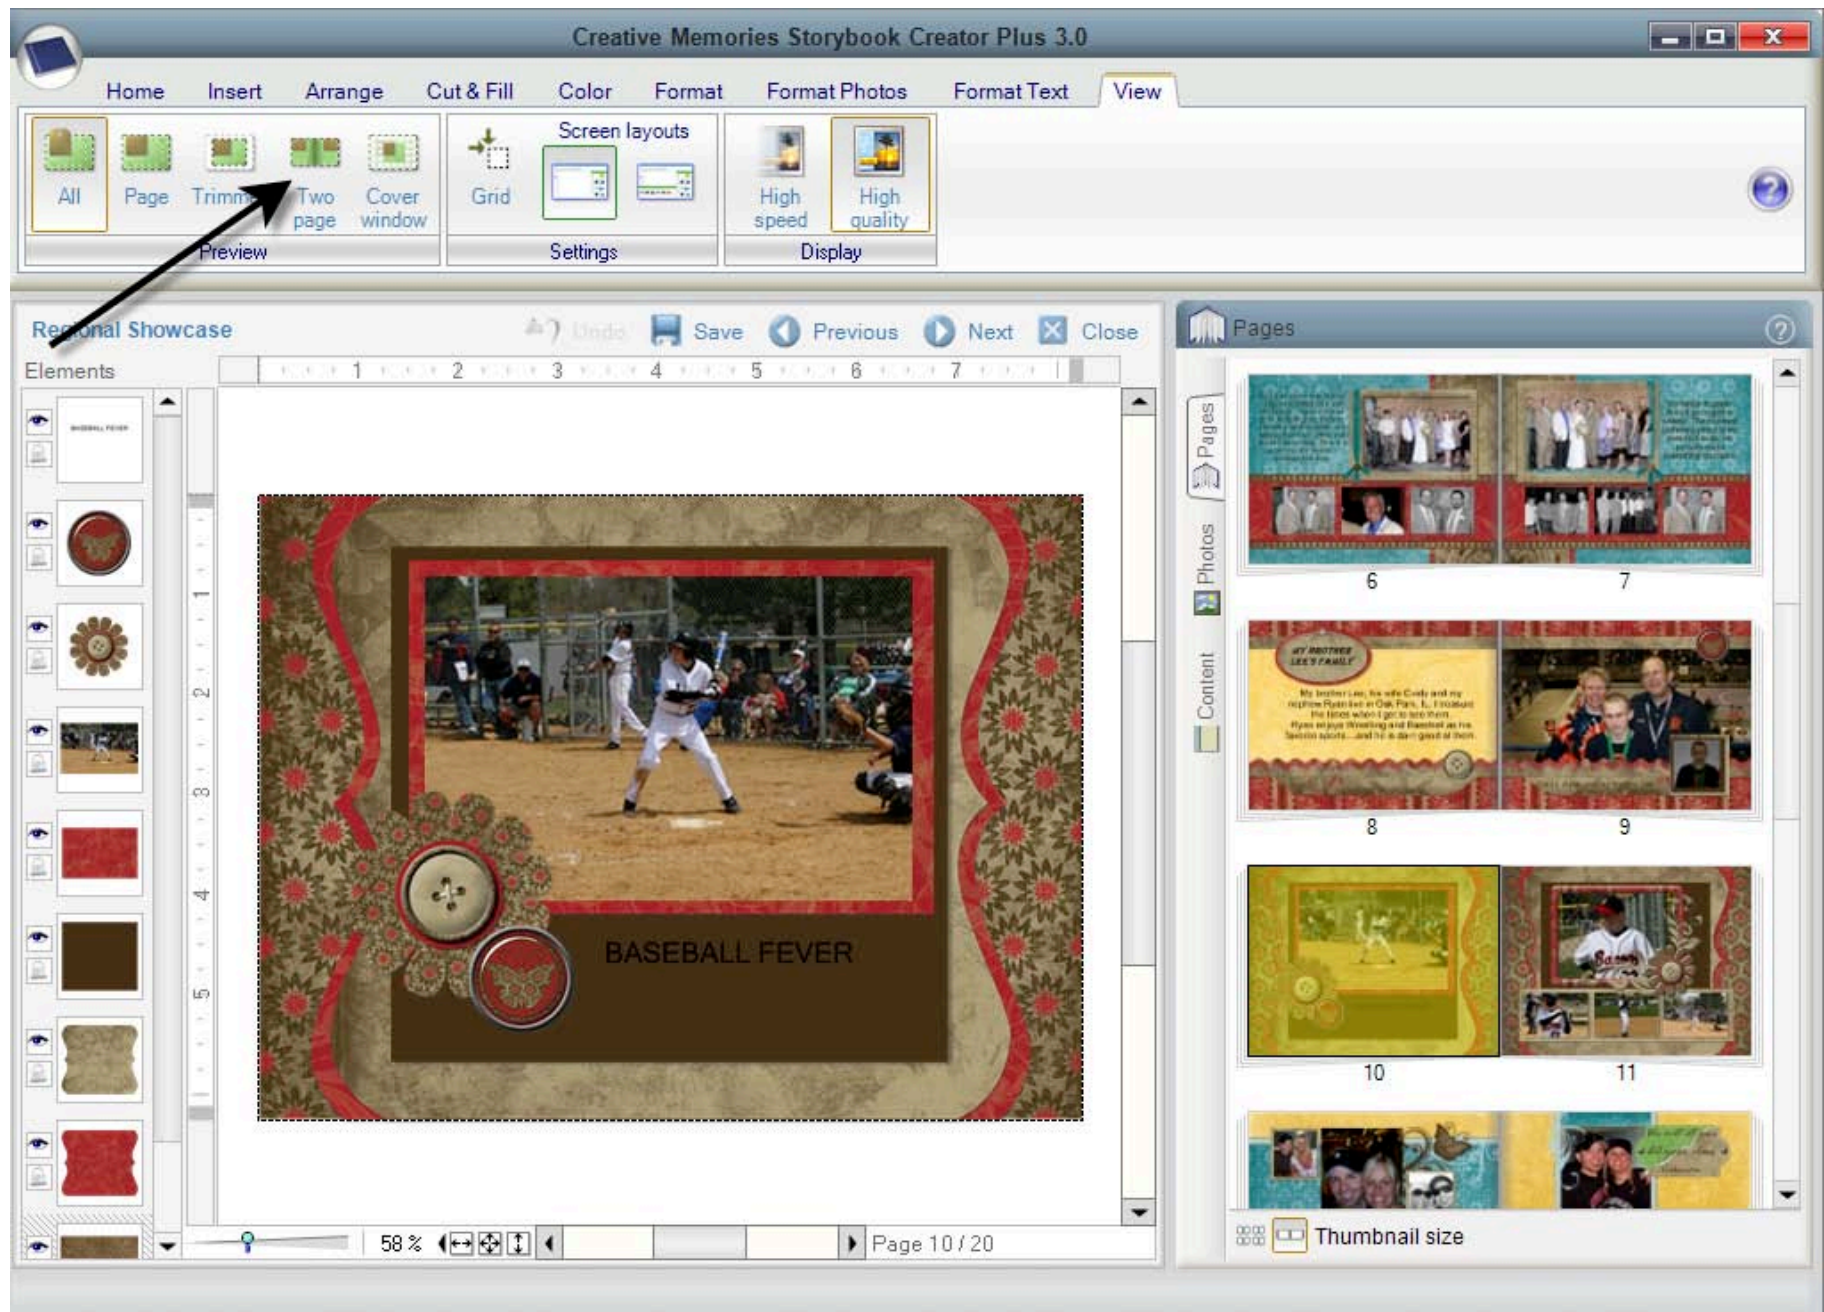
Creative Memories Storybook Creator Plus 3.0

Home Insert Arrange Cut & Fill Color Format Format Photos Format Text View

All Page Trimm Two page Cover window
Preview

Grid Screen layouts
Settings

High speed High quality
Display

Regional Showcase

Undo Save Previous Next Close

Elements

1 2 3 4 5 6 7

BASEBALL FEVER

BASEBALL FEVER

58 % Page 10 / 20

Pages

Pages Photos Content

6 7

8 9

10 11

Thumbnail size